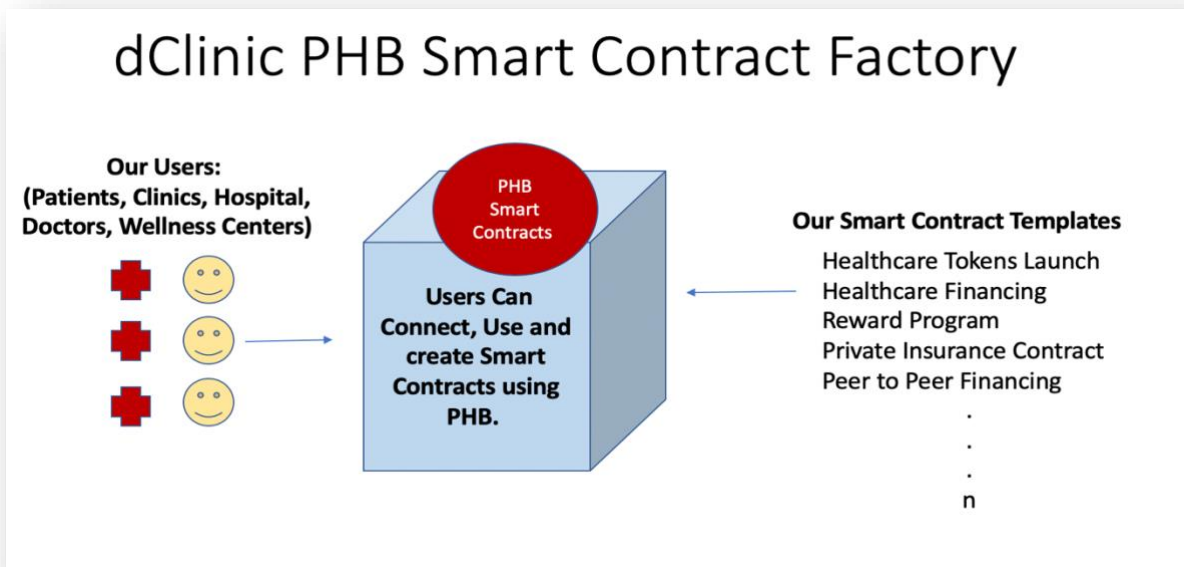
dClinic PHB Smart Contract Factory

Our Users:
(Patients, Clinics, Hospital, Doctors, Wellness Centers)

PHB Smart Contracts

Users Can Connect, Use and create Smart Contracts using PHB.

Our Smart Contract Templates

Healthcare Tokens Launch
Healthcare Financing
Reward Program
Private Insurance Contract
Peer to Peer Financing
.
.
.
n